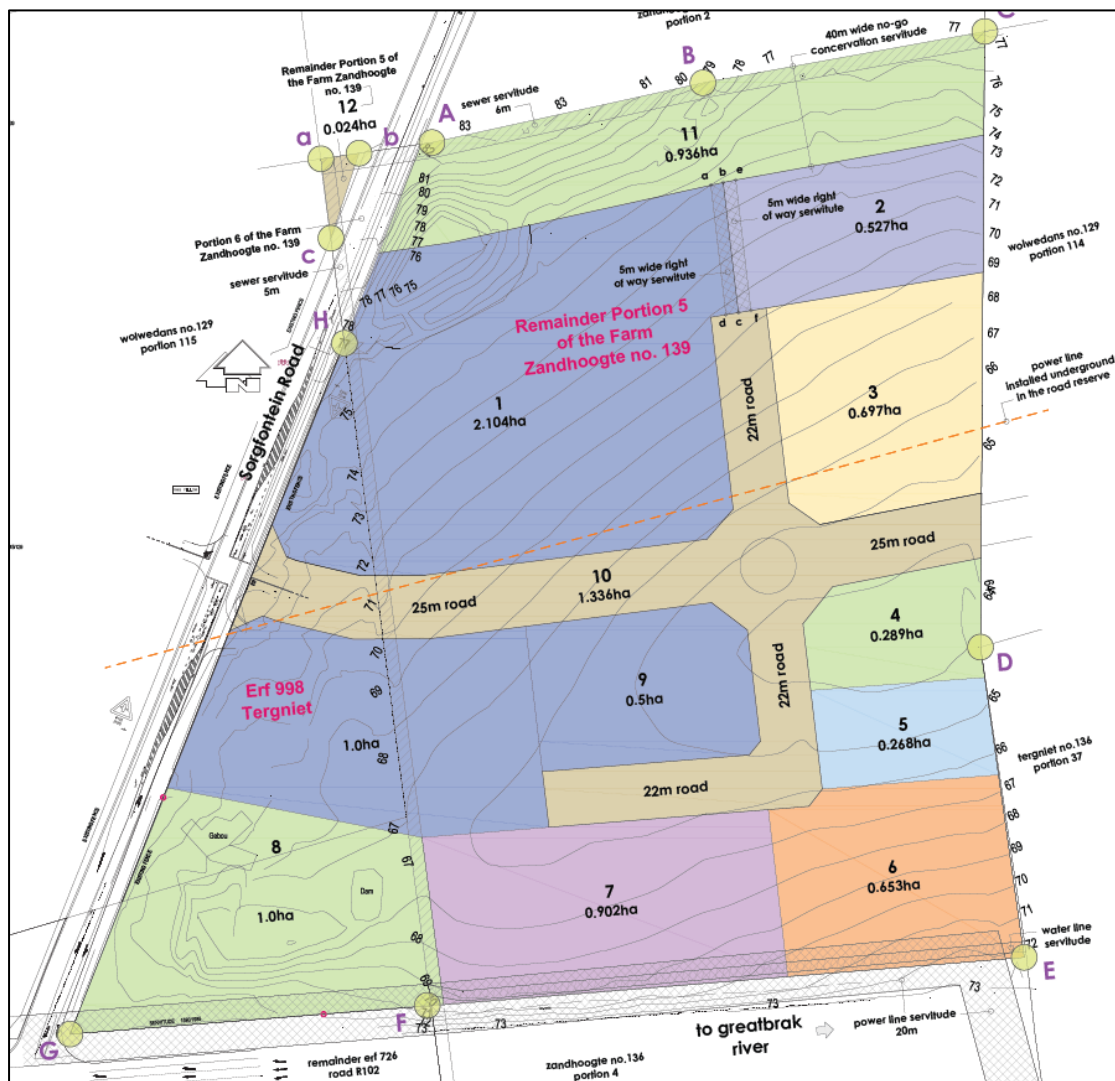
zandhoogte
portion 2

40m wide no-go
concervation servitude

C

77

B

81 80 79 78 77

Remainder Portion 5 of the Farm Zandhoogte no. 139

12
0.024ha

a b

A

sewer servitude
6m

83

83

11
0.936ha

a b e

5m wide right of way servitude

2
0.527ha

76
75
74
73
72
71
70
69

wolwedans no.129
portion 114

Portion 6 of the Farm Zandhoogte no. 139

C

sewer servitude
5m

81
80
79
78
77
76

5m wide right of way servitude

78 77 76 75

wolwedans no.129
portion 115

H

78

Remainder Portion 5
of the Farm
Zandhoogte no. 139

d c f

68

67

66

22m road

3
0.697ha

power line
installed underground
in the road reserve

65

Sorgfontein Road

1
2.104ha

75

74

73

72

71

25m road

10
1.336ha

25m road

4
0.289ha

64

D

Erf 998
Tergniet

70

69

9
0.5ha

22m road

5
0.268ha

65

66

67

tergniet no.136
portion 37

1.0ha

68

22m road

8

Gabou

Dam

1.0ha

67

67

7
0.902ha

6
0.653ha

68
69
70
71

water line
servitude

72

E

68

69

73

G

F

73

73

73

to greatbrak
river

power line servitude
20m

remainder erf 726
road R102

zandhoogte no.136
portion 4